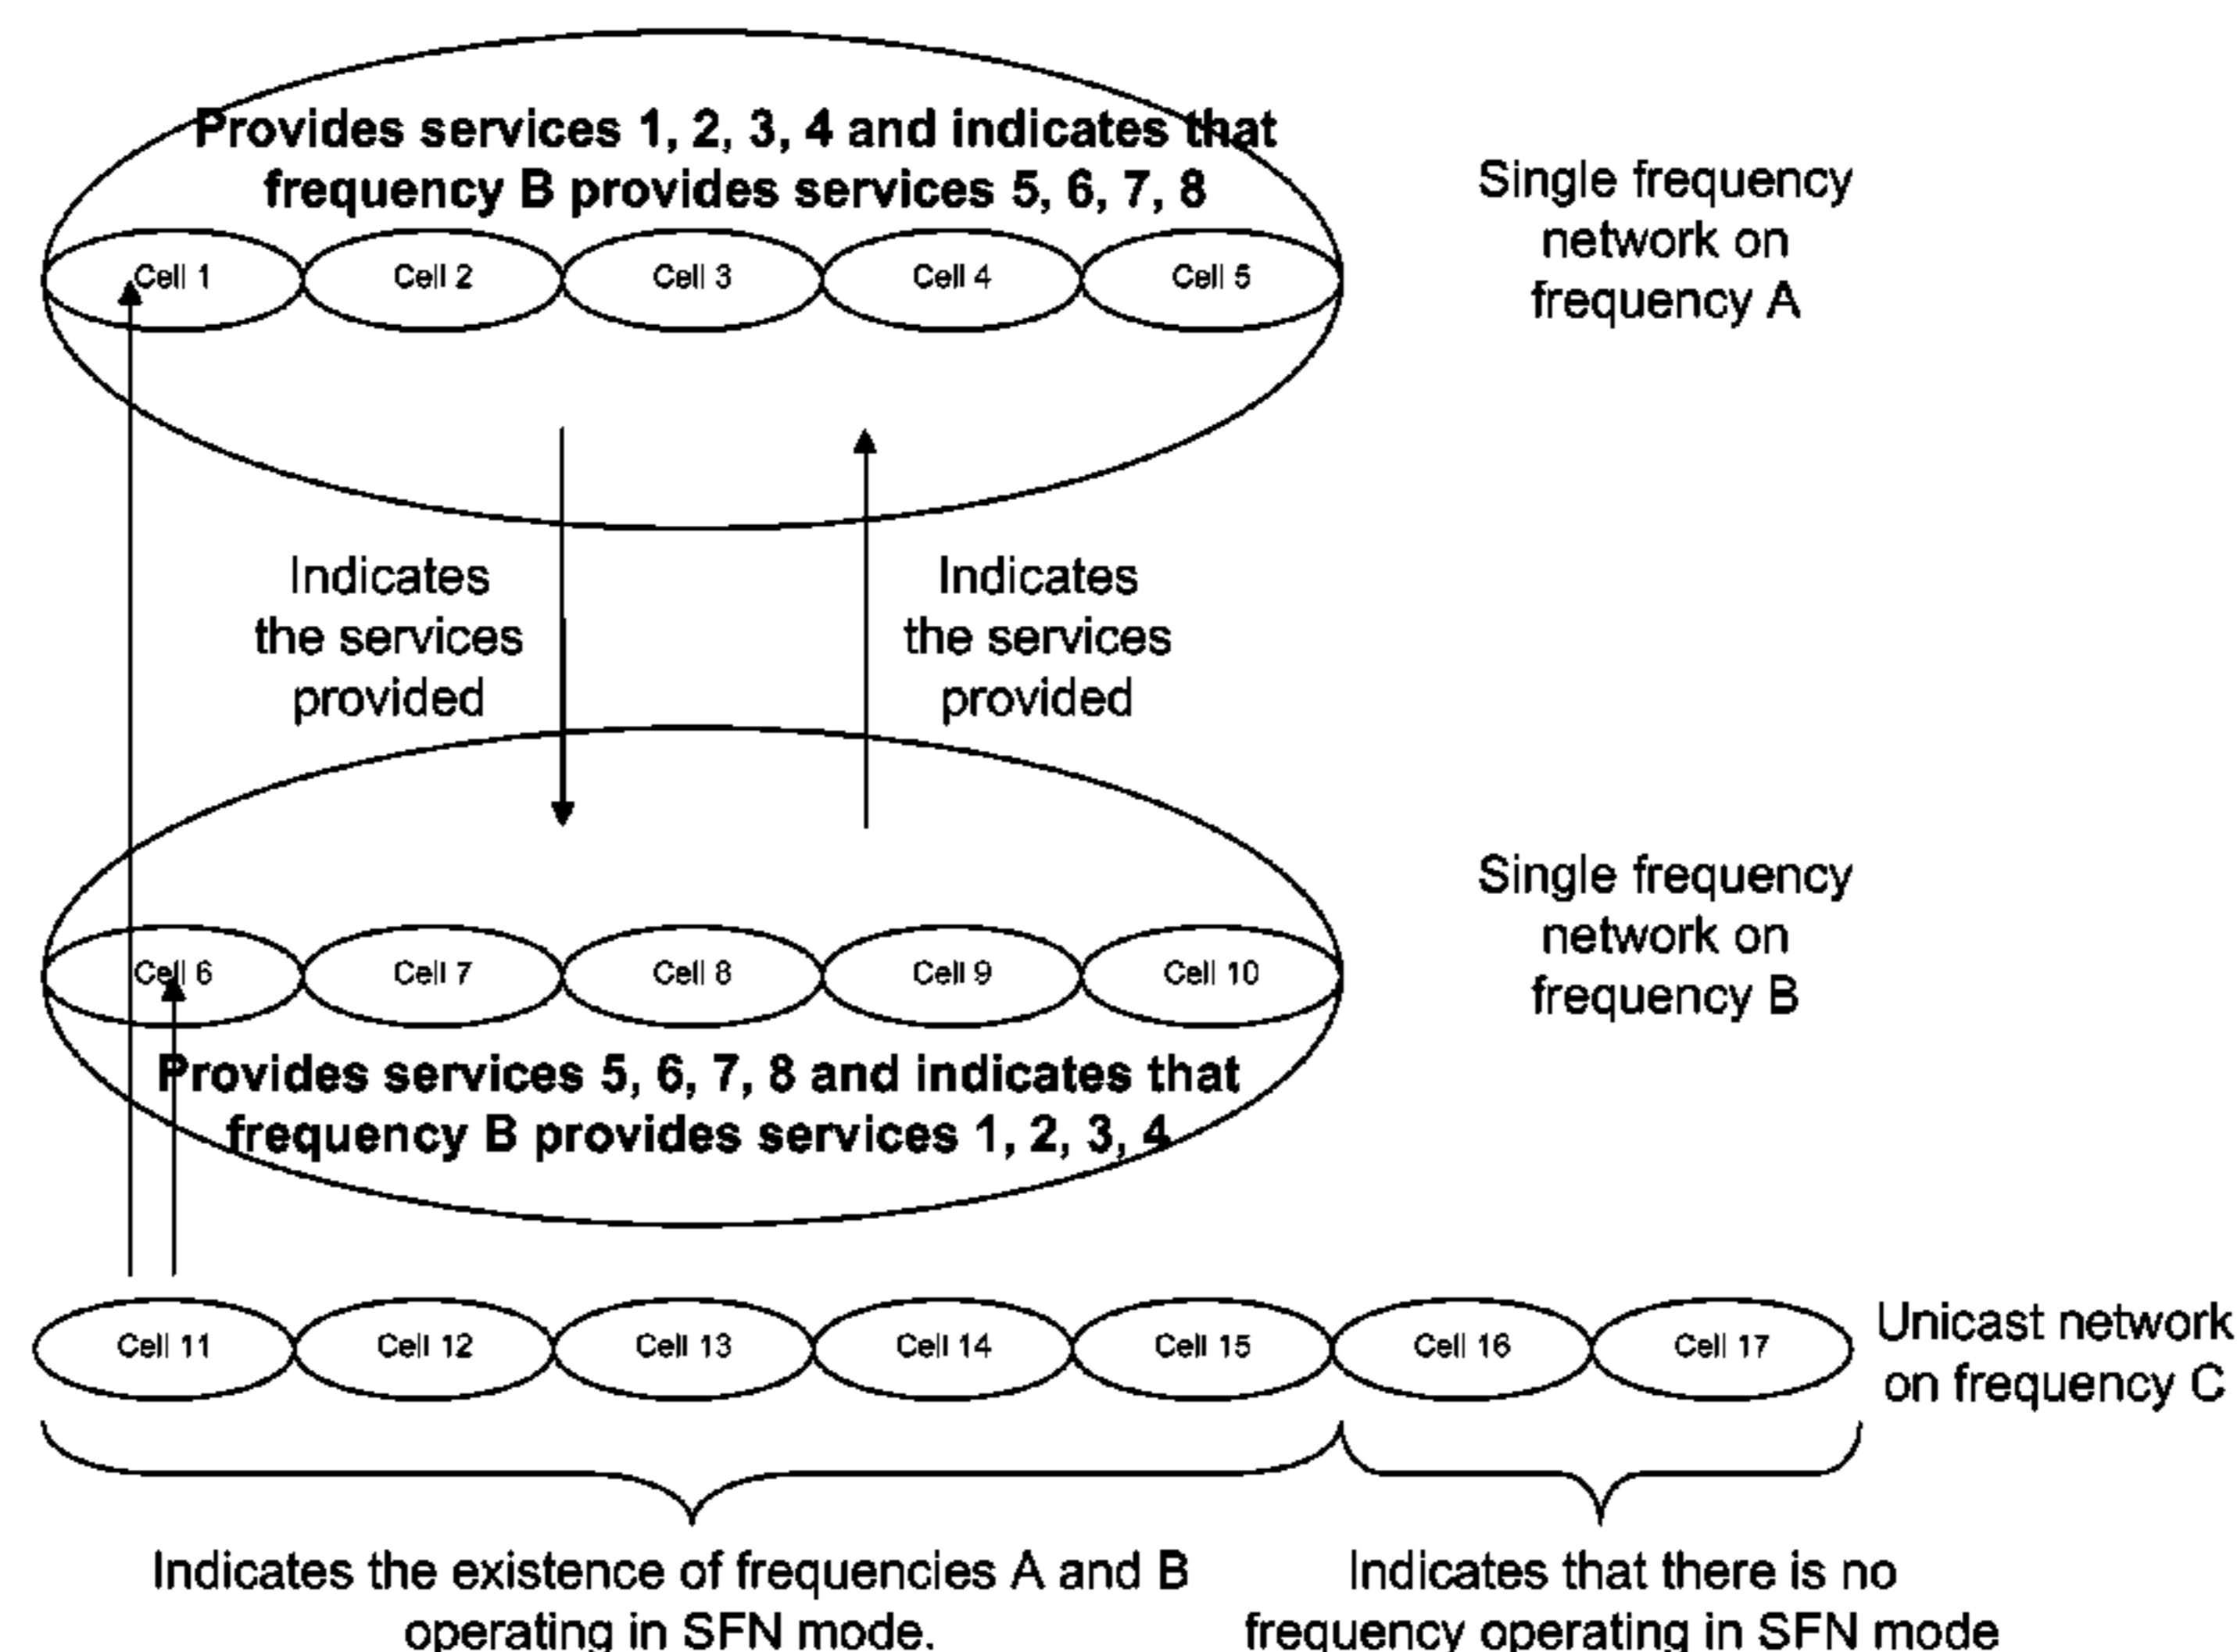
Provides services 1, 2, 3, 4 and indicates that frequency B provides services 5, 6, 7, 8

Single frequency network on frequency A

Cell 1 Cell 2 Cell 3 Cell 4 Cell 5

Indicates the services provided

Indicates the services provided

Single frequency network on frequency B

Cell 6 Cell 7 Cell 8 Cell 9 Cell 10

Provides services 5, 6, 7, 8 and indicates that frequency B provides services 1, 2, 3, 4

Cell 11 Cell 12 Cell 13 Cell 14 Cell 15 Cell 16 Cell 17

Unicast network on frequency C

Indicates the existence of frequencies A and B operating in SFN mode.

Indicates that there is no frequency operating in SFN mode